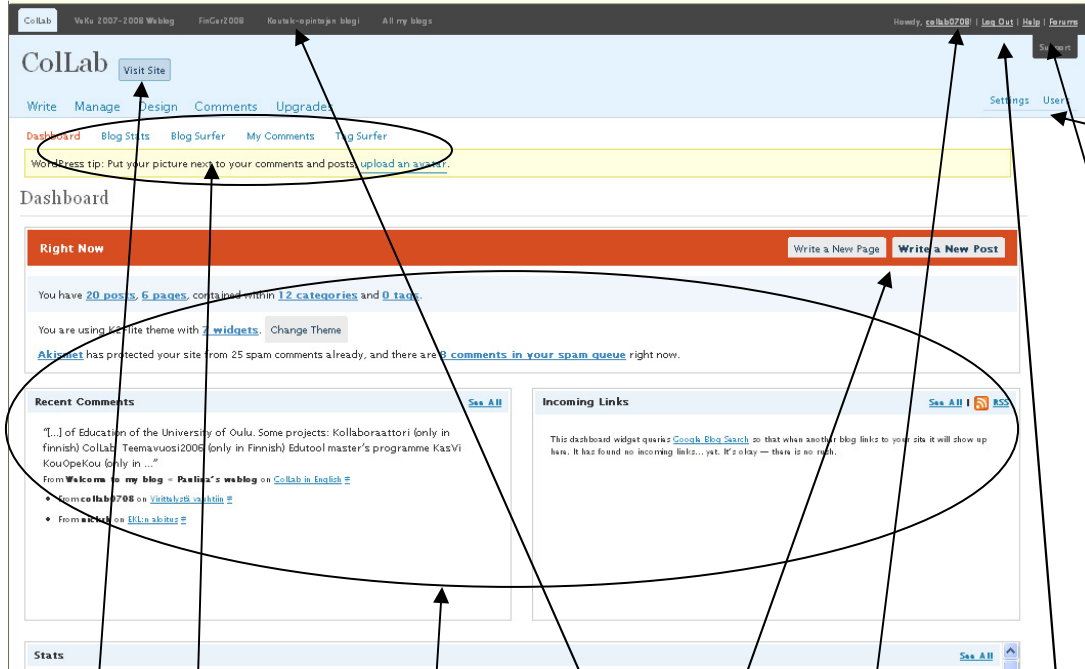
Collab VaKu 2007-2008 Weblog FinGer2008 Koutsk-opintejen blogi All my blogs

Howdy, collab0708! | Log Out | Help | Forums

Support

ColLab Visit Site

Write Manage Design Comments Upgrades

Settings Users

Dashboard Blog Stats Blog Surfer My Comments Tag Surfer

WordPress tip: Put your picture next to your comments and posts: upload an avatar.

Dashboard

Right Now

Write a New Page Write a New Post

You have 20 posts, 6 pages, contained within 12 categories and 0 tags.

You are using K2 lite theme with 7 widgets. Change Theme

Akismet has protected your site from 25 spam comments already, and there are 8 comments in your spam queue right now.

Recent Comments

See All

"[...] of Education of the University of Oulu. Some projects: Kollaboraattori (only in finnish) ColLab: Teemavuosi2006 (only in Finnish) Edutool master's programme KasVi KouOpeKou (only in ..."

From Welcome to my blog « Paulina's weblog on Collab in English #

- From collab0708 on Viriittelystä vaahtiin #
- From mcklab on EKL:n aloitus #

Incoming Links

See All | RSS

This dashboard widget queries Google Blog Search so that when another blog links to your site it will show up here. It has found no incoming links... yet. It's okay — there is no rush.

Stats

See All